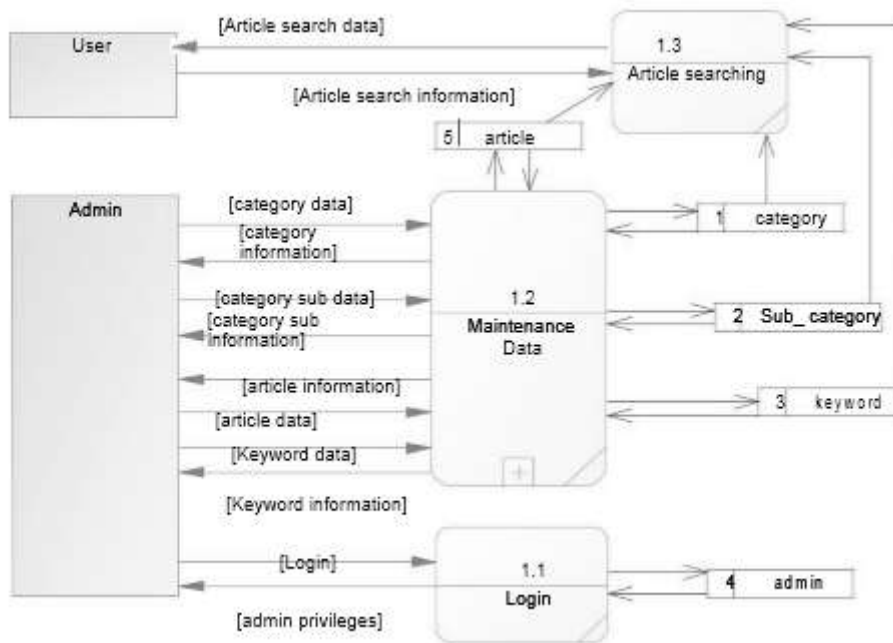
User

[Article search data]

1.3
Article searching

[Article search information]

5 article

Admin

[category data]

[category information]

[category sub data]

[category sub information]

[article information]

[article data]

[Keyword data]

[Keyword information]

1.2
Maintenance Data

1 category

2 Sub_ category

3 keyword

[Login]

[admin privileges]

1.1
Login

4 admin